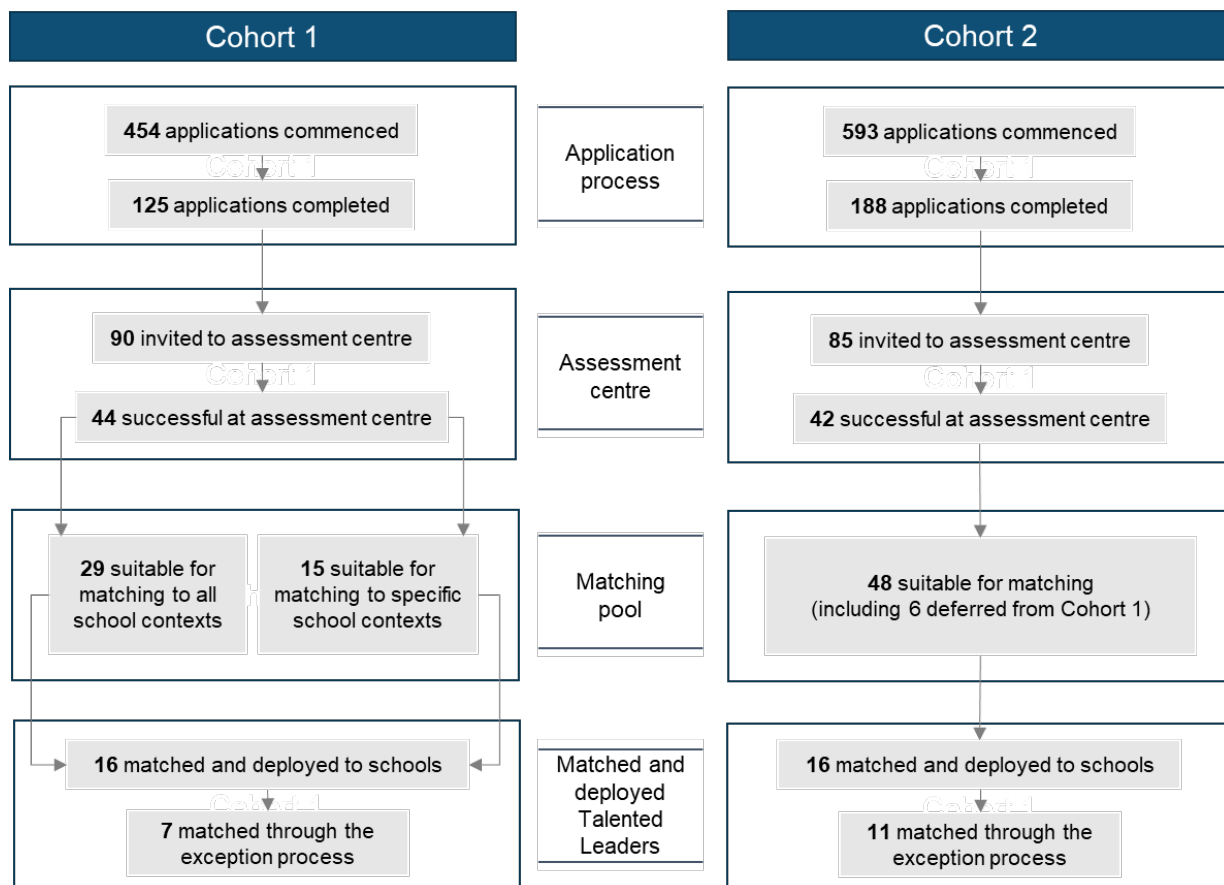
Cohort 1

Cohort 2

454 applications commenced

125 applications completed

Application process

593 applications commenced

188 applications completed

90 invited to assessment centre

44 successful at assessment centre

Assessment centre

85 invited to assessment centre

42 successful at assessment centre

29 suitable for matching to all school contexts

15 suitable for matching to specific school contexts

Matching pool

48 suitable for matching (including 6 deferred from Cohort 1)

16 matched and deployed to schools

7 matched through the exception process

Matched and deployed Talented Leaders

16 matched and deployed to schools

11 matched through the exception process